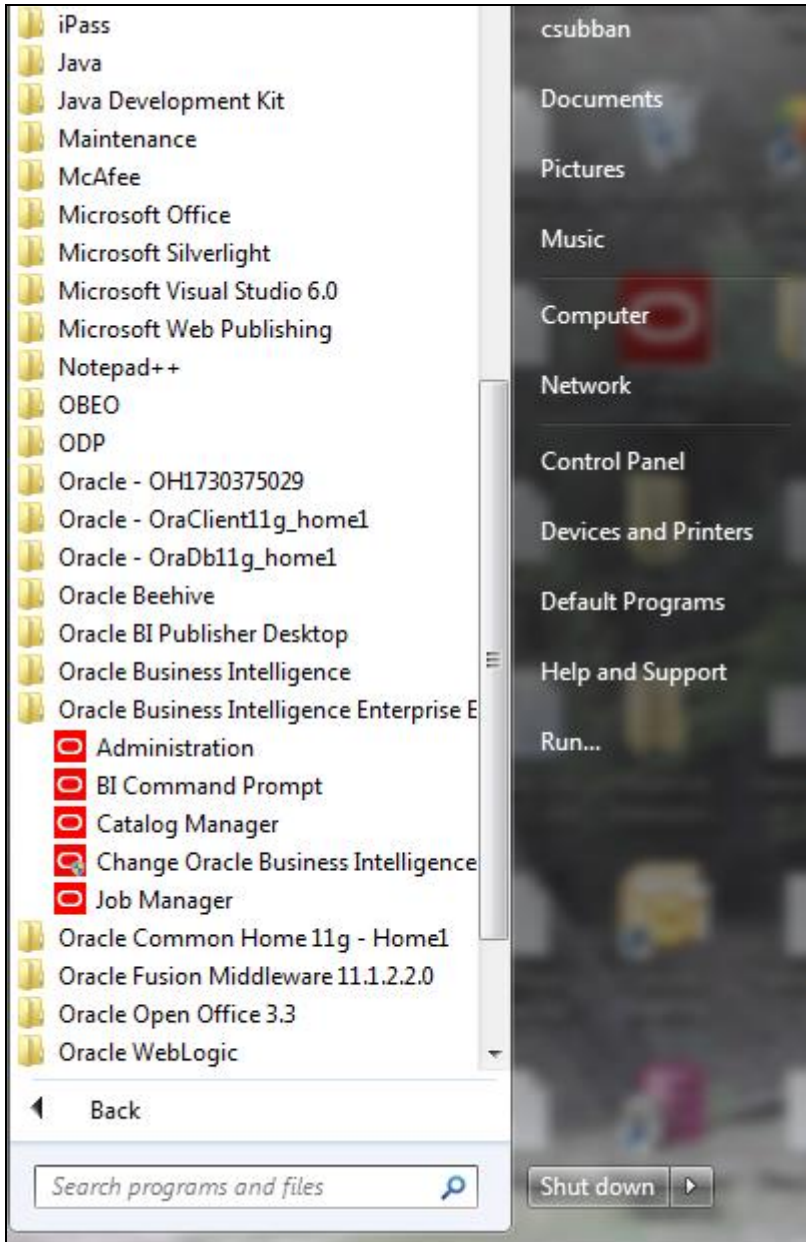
iPass
Java
Java Development Kit
Maintenance
McAfee
Microsoft Office
Microsoft Silverlight
Microsoft Visual Studio 6.0
Microsoft Web Publishing
Notepad++
OBEO
ODP
Oracle - OH1730375029
Oracle - OraClient11g_home1
Oracle - OraDb11g_home1
Oracle Beehive
Oracle BI Publisher Desktop
Oracle Business Intelligence
Oracle Business Intelligence Enterprise E
Administration
BI Command Prompt
Catalog Manager
Change Oracle Business Intelligence
Job Manager
Oracle Common Home 11g - Home1
Oracle Fusion Middleware 11.1.2.2.0
Oracle Open Office 3.3
Oracle WebLogic
Back
Search programs and files

csubban
Documents
Pictures
Music
Computer
Network
Control Panel
Devices and Printers
Default Programs
Help and Support
Run...
Shut down